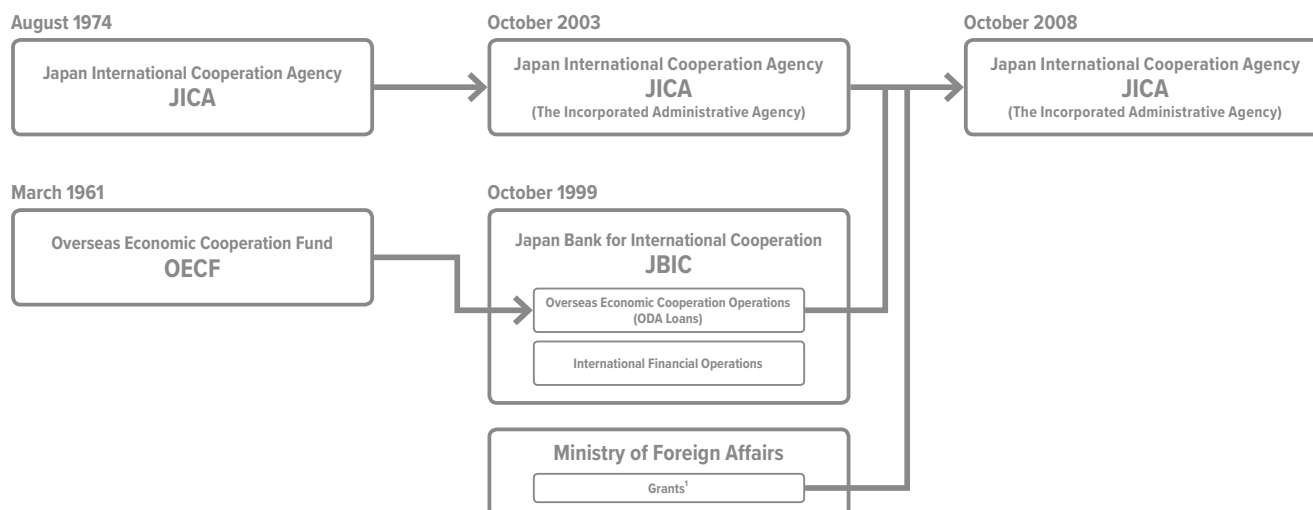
August 1974

Japan International Cooperation Agency
JICA

October 2003

Japan International Cooperation Agency
JICA
(The Incorporated Administrative Agency)

October 2008

Japan International Cooperation Agency
JICA
(The Incorporated Administrative Agency)

March 1961

Overseas Economic Cooperation Fund
OECF

October 1999

Japan Bank for International Cooperation
JBIC

Overseas Economic Cooperation Operations (ODA Loans)

International Financial Operations

Ministry of Foreign Affairs

Grants$^1$